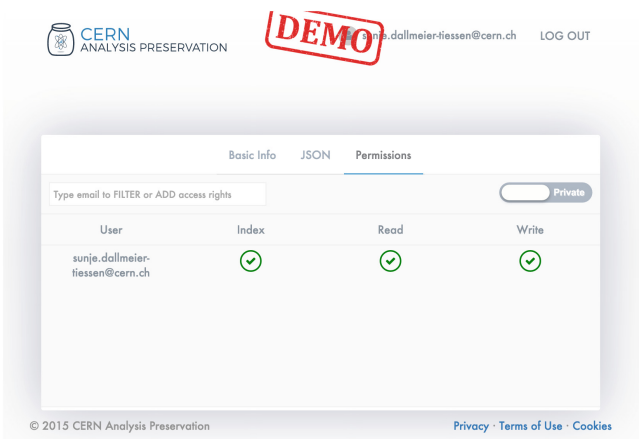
CERN
ANALYSIS PRESERVATION

DEMO

sunje.dallmeier-tiessen@cern.ch

LOG OUT

Basic Info JSON Permissions

Type email to FILTER or ADD access rights

Private

| User | Index | Read | Write |
|---|---|---|---|
| sunje.dallmeier-tiessen@cern.ch | ✓ | ✓ | ✓ |

© 2015 CERN Analysis Preservation

Privacy · Terms of Use · Cookies